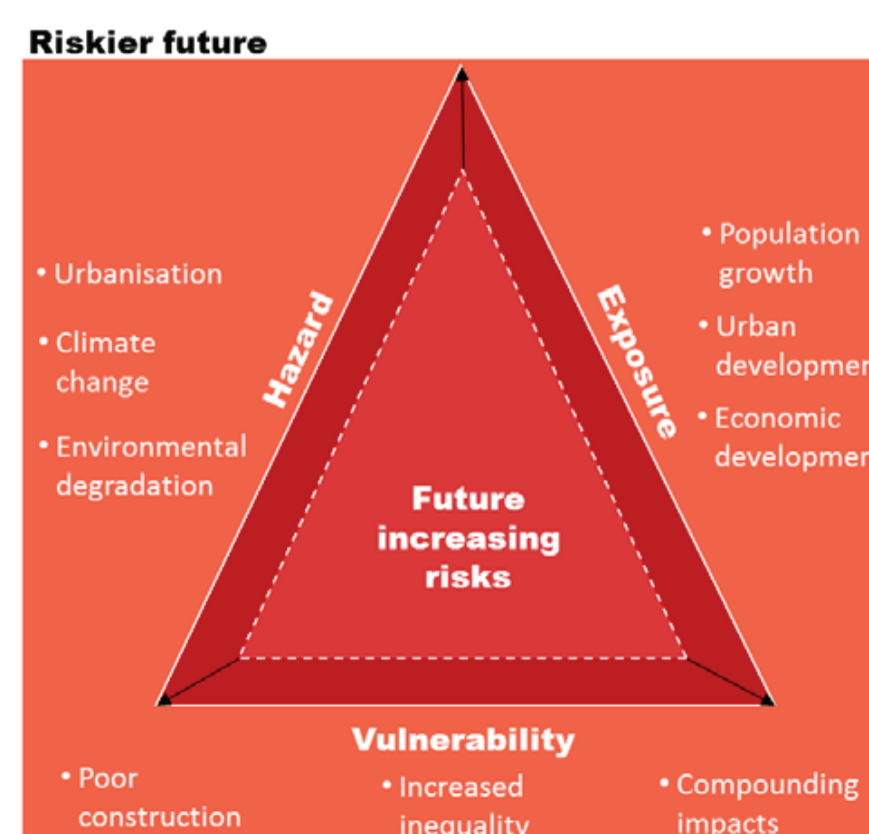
Riskier future

• Urbanisation

• Climate change

• Environmental degradation

Hazard

Exposure

• Population growth

• Urban developme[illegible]

• Economic developme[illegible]

Future increasing risks

Vulnerability

• Poor construction

• Increased inequality

• Compounding impacts